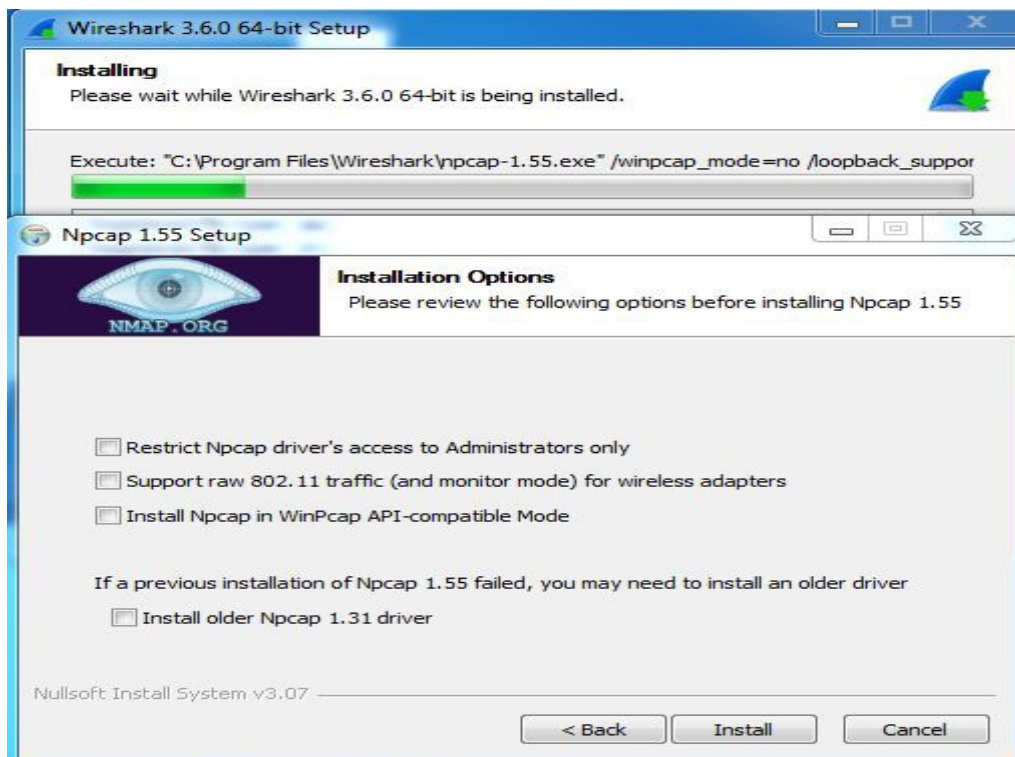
Wireshark 3.6.0 64-bit Setup

Installing
Please wait while Wireshark 3.6.0 64-bit is being installed.

Execute: "C:\Program Files\Wireshark\npcap-1.55.exe" /winpcap_mode=no /loopback_suppor

Npcap 1.55 Setup

NMAP.ORG

Installation Options
Please review the following options before installing Npcap 1.55

Restrict Npcap driver's access to Administrators only

Support raw 802.11 traffic (and monitor mode) for wireless adapters

Install Npcap in WinPcap API-compatible Mode

If a previous installation of Npcap 1.55 failed, you may need to install an older driver

Install older Npcap 1.31 driver

Nullsoft Install System v3.07

< Back Install Cancel